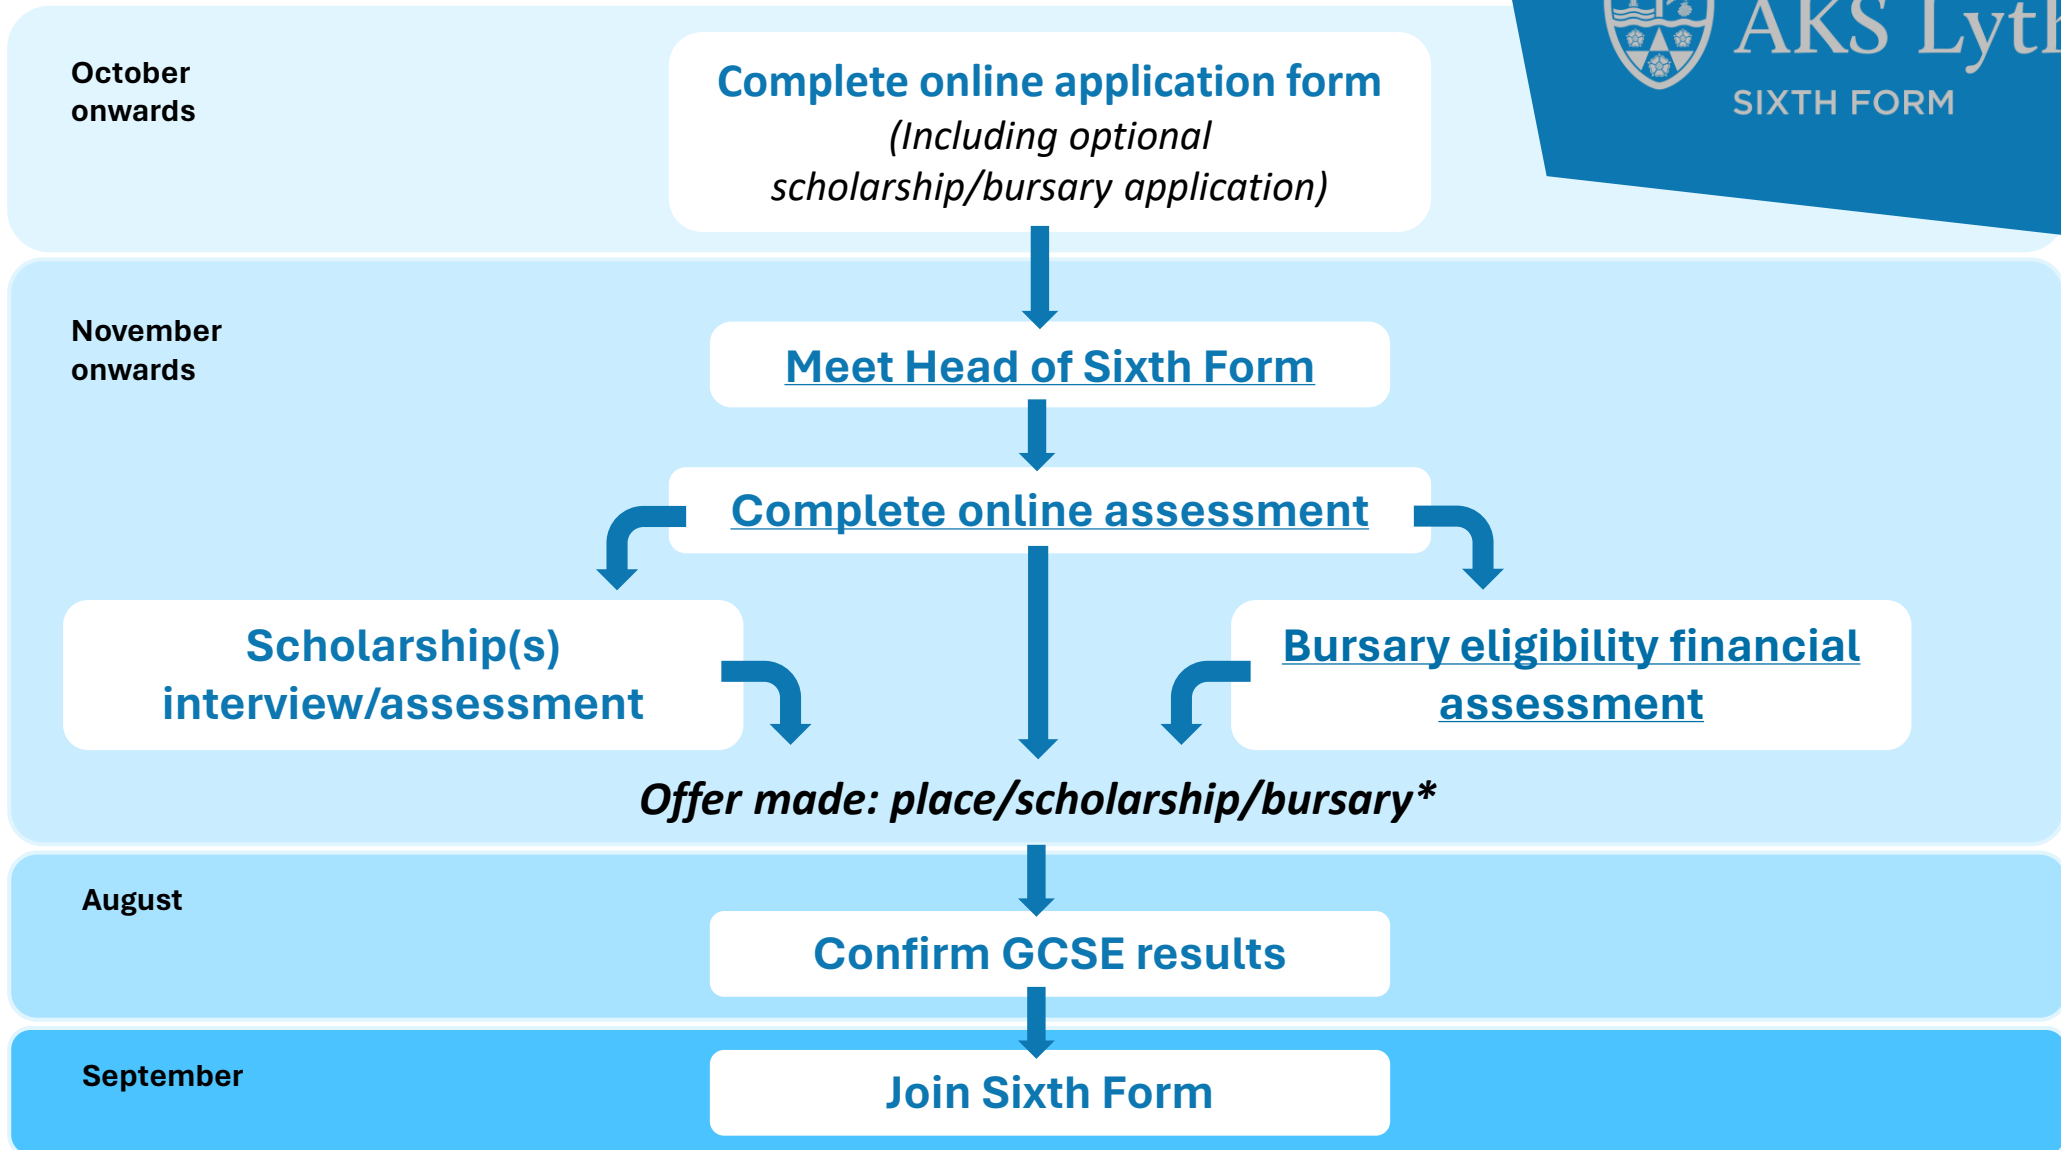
AKS Lyt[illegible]
SIXTH FORM

October onwards

Complete online application form
(Including optional scholarship/bursary application)

November onwards

Meet Head of Sixth Form

Complete online assessment

Scholarship(s) interview/assessment

Bursary eligibility financial assessment

Offer made: place/scholarship/bursary*

August

Confirm GCSE results

September

Join Sixth Form